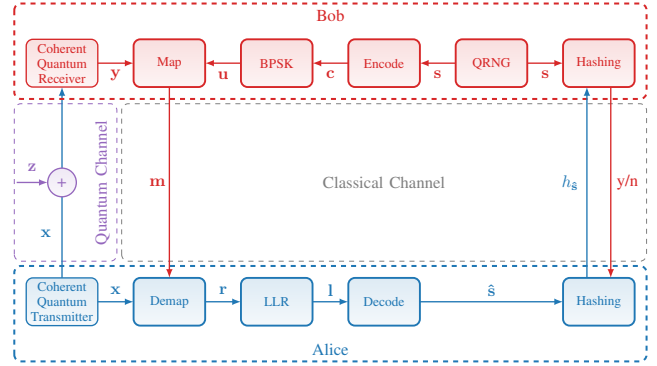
Bob

Coherent Quantum Receiver

$\mathbf{y}$

Map

$\mathbf{u}$

BPSK

$\mathbf{c}$

Encode

$\mathbf{s}$

QRNG

$\mathbf{s}$

Hashing

$\mathbf{z}$

$+$

Quantum Channel

$\mathbf{x}$

$\mathbf{m}$

Classical Channel

$h_{\hat{\mathbf{s}}}$

y/n

Coherent Quantum Transmitter

$\mathbf{x}$

Demap

$\mathbf{r}$

LLR

$\mathbf{l}$

Decode

$\hat{\mathbf{s}}$

Hashing

Alice